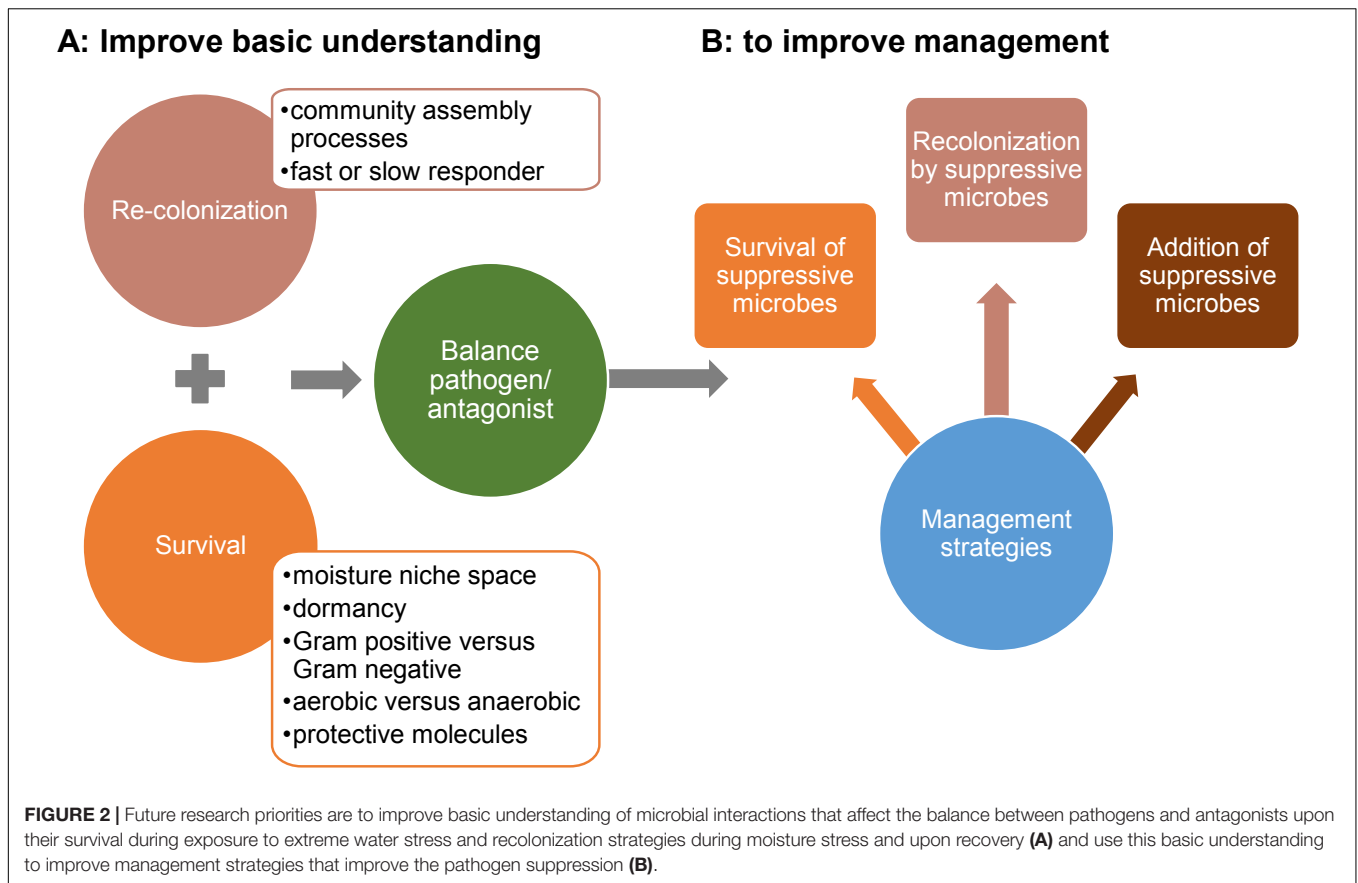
A: Improve basic understanding

B: to improve management

Re-colonization

•community assembly processes
•fast or slow responder

Survival

•moisture niche space
•dormancy
•Gram positive versus Gram negative
•aerobic versus anaerobic
•protective molecules

Balance pathogen/ antagonist

Survival of suppressive microbes

Recolonization by suppressive microbes

Addition of suppressive microbes

Management strategies

**FIGURE 2 |** Future research priorities are to improve basic understanding of microbial interactions that affect the balance between pathogens and antagonists upon their survival during exposure to extreme water stress and recolonization strategies during moisture stress and upon recovery **(A)** and use this basic understanding to improve management strategies that improve the pathogen suppression **(B)**.